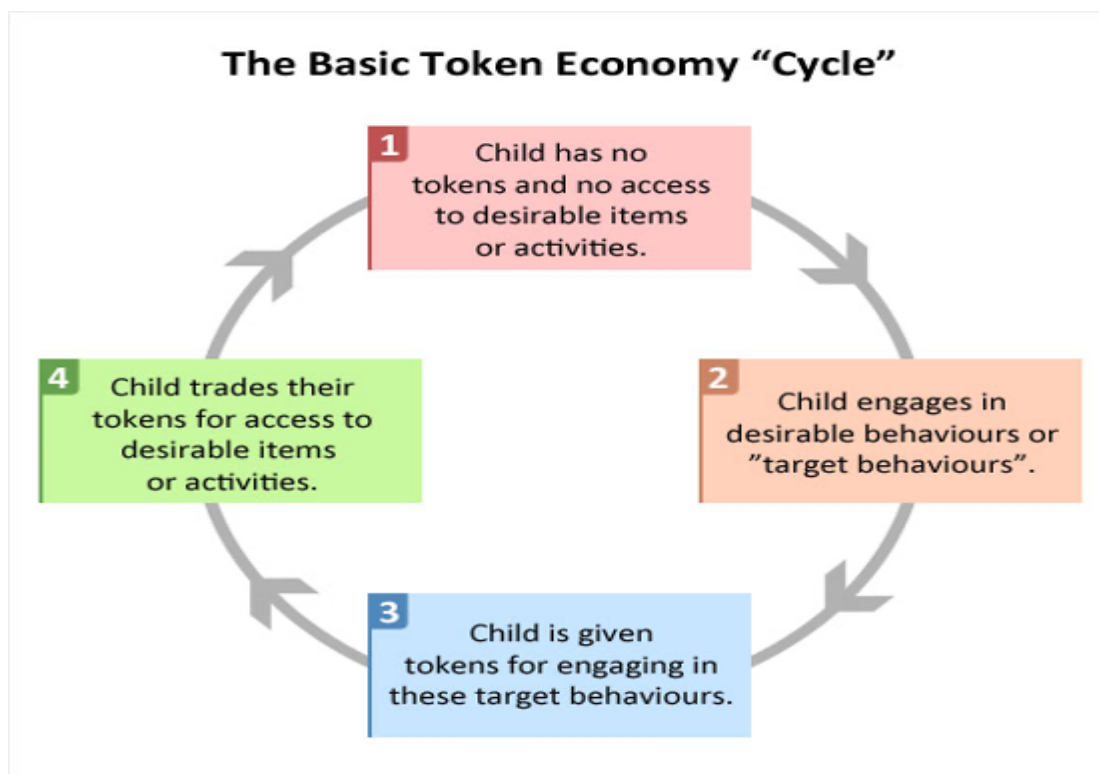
The Basic Token Economy “Cycle”

1
Child has no tokens and no access to desirable items or activities.

2
Child engages in desirable behaviours or ”target behaviours”.

3
Child is given tokens for engaging in these target behaviours.

4
Child trades their tokens for access to desirable items or activities.